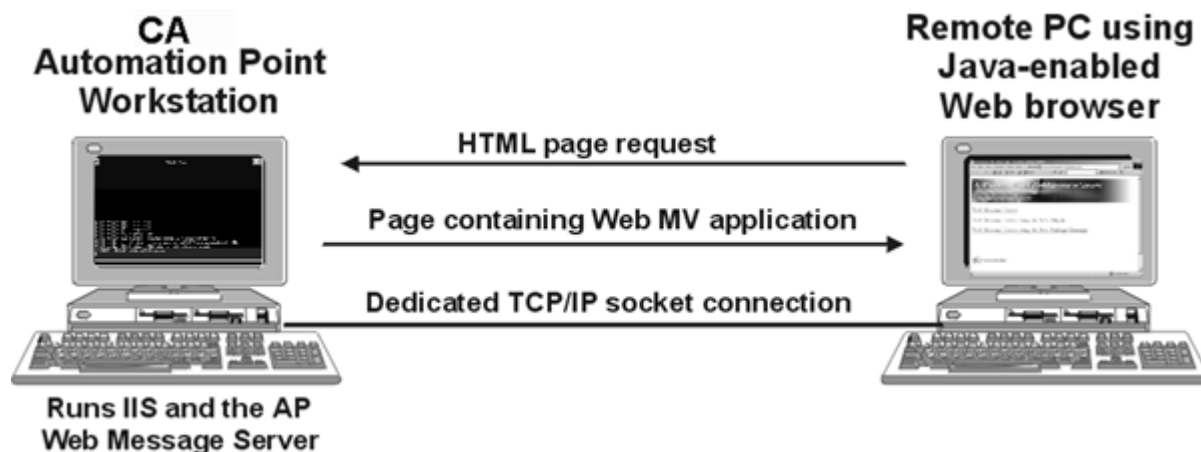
CA
Automation Point
Workstation

Remote PC using
Java-enabled
Web browser

HTML page request

Page containing Web MV application

Dedicated TCP/IP socket connection

Runs IIS and the AP
Web Message Server